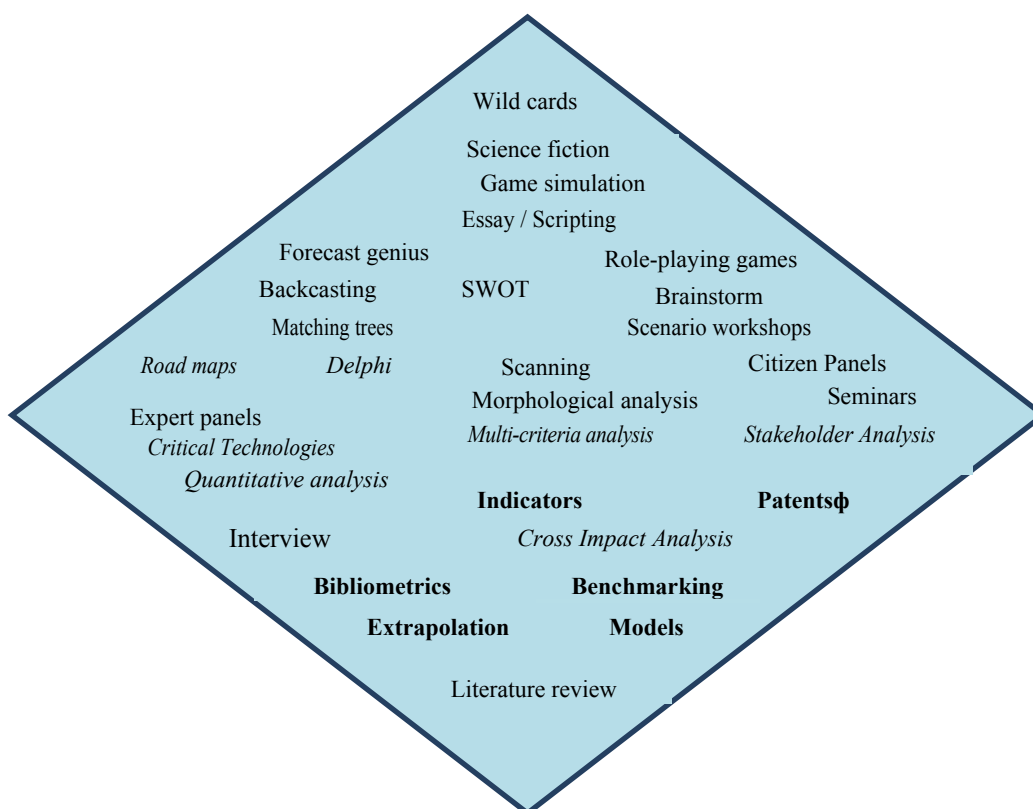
Wild cards

Science fiction

Game simulation

Essay / Scripting

Forecast genius

Role-playing games

Backcasting

SWOT

Brainstorm

Matching trees

Scenario workshops

Road maps

Delphi

Scanning

Citizen Panels

Seminars

Expert panels

Morphological analysis

Critical Technologies

Multi-criteria analysis

Stakeholder Analysis

Quantitative analysis

**Indicators**

**Patentsφ**

Interview

Cross Impact Analysis

**Bibliometrics**

**Benchmarking**

**Extrapolation**

**Models**

Literature review